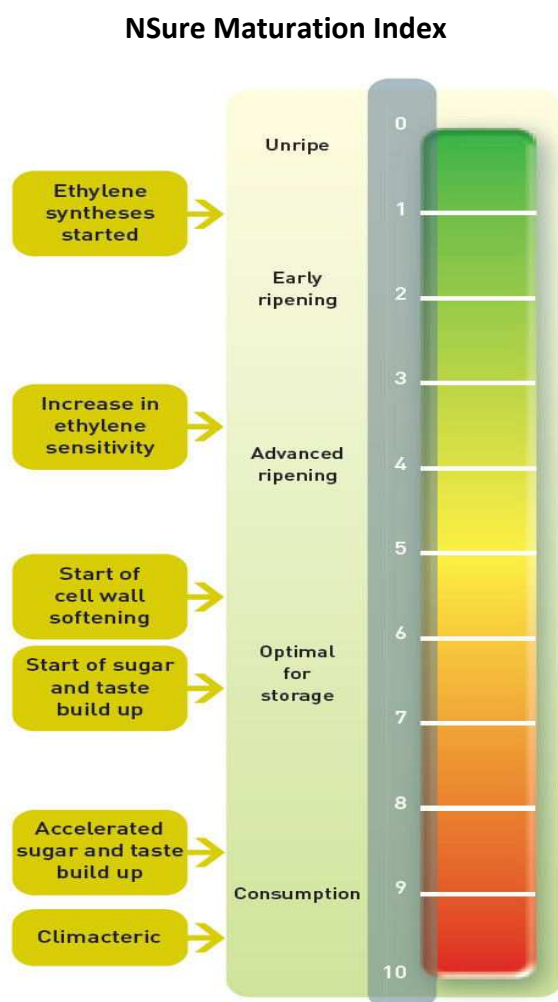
NSure Maturation Index

Ethylene syntheses started

Increase in ethylene sensitivity

Start of cell wall softening

Start of sugar and taste build up

Accelerated sugar and taste build up

Climacteric

Unripe

Early ripening

Advanced ripening

Optimal for storage

Consumption

0
1
2
3
4
5
6
7
8
9
10